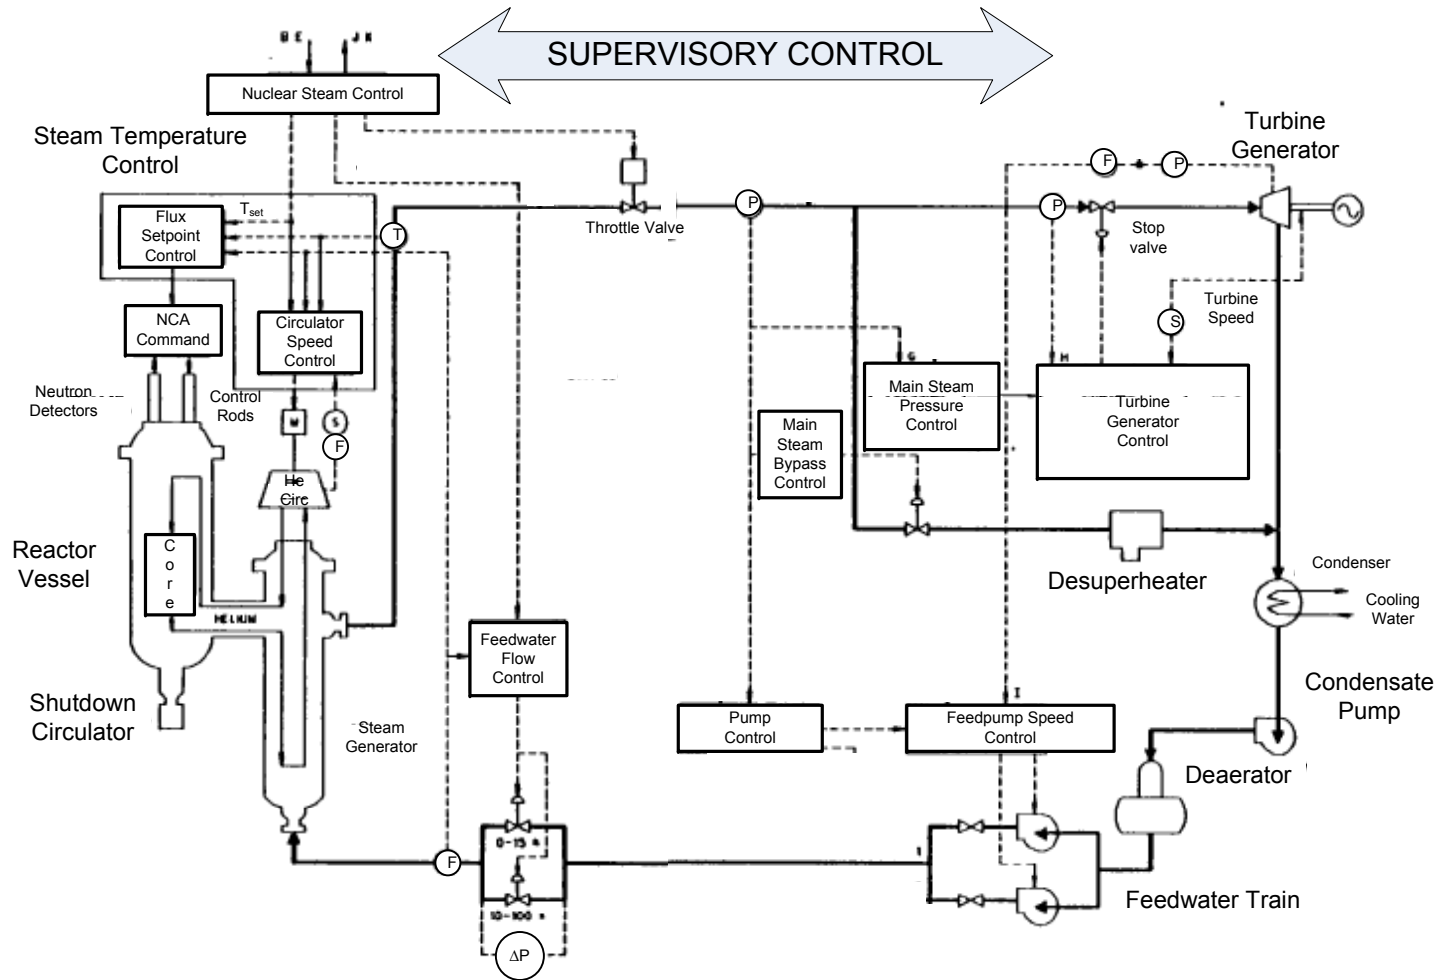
B E
J K
SUPERVISORY CONTROL
Nuclear Steam Control
Steam Temperature Control
Flux Setpoint Control
$T_{set}$
T
Throttle Valve
P
F
P
Turbine Generator
P
Stop valve
Turbine Speed
S
NCA Command
Circulator Speed Control
G
Main Steam Pressure Control
H
Turbine Generator Control
Neutron Detectors
Control Rods
M
S
F
Main Steam Bypass Control
He Circ
Reactor Vessel
C o r e
HELIUM
Desuperheater
Condenser
Cooling Water
Feedwater Flow Control
Condensate Pump
Shutdown Circulator
Steam Generator
I
Pump Control
Feedpump Speed Control
Deaerator
F
0-15 %
10-100 %
$\Delta P$
Feedwater Train